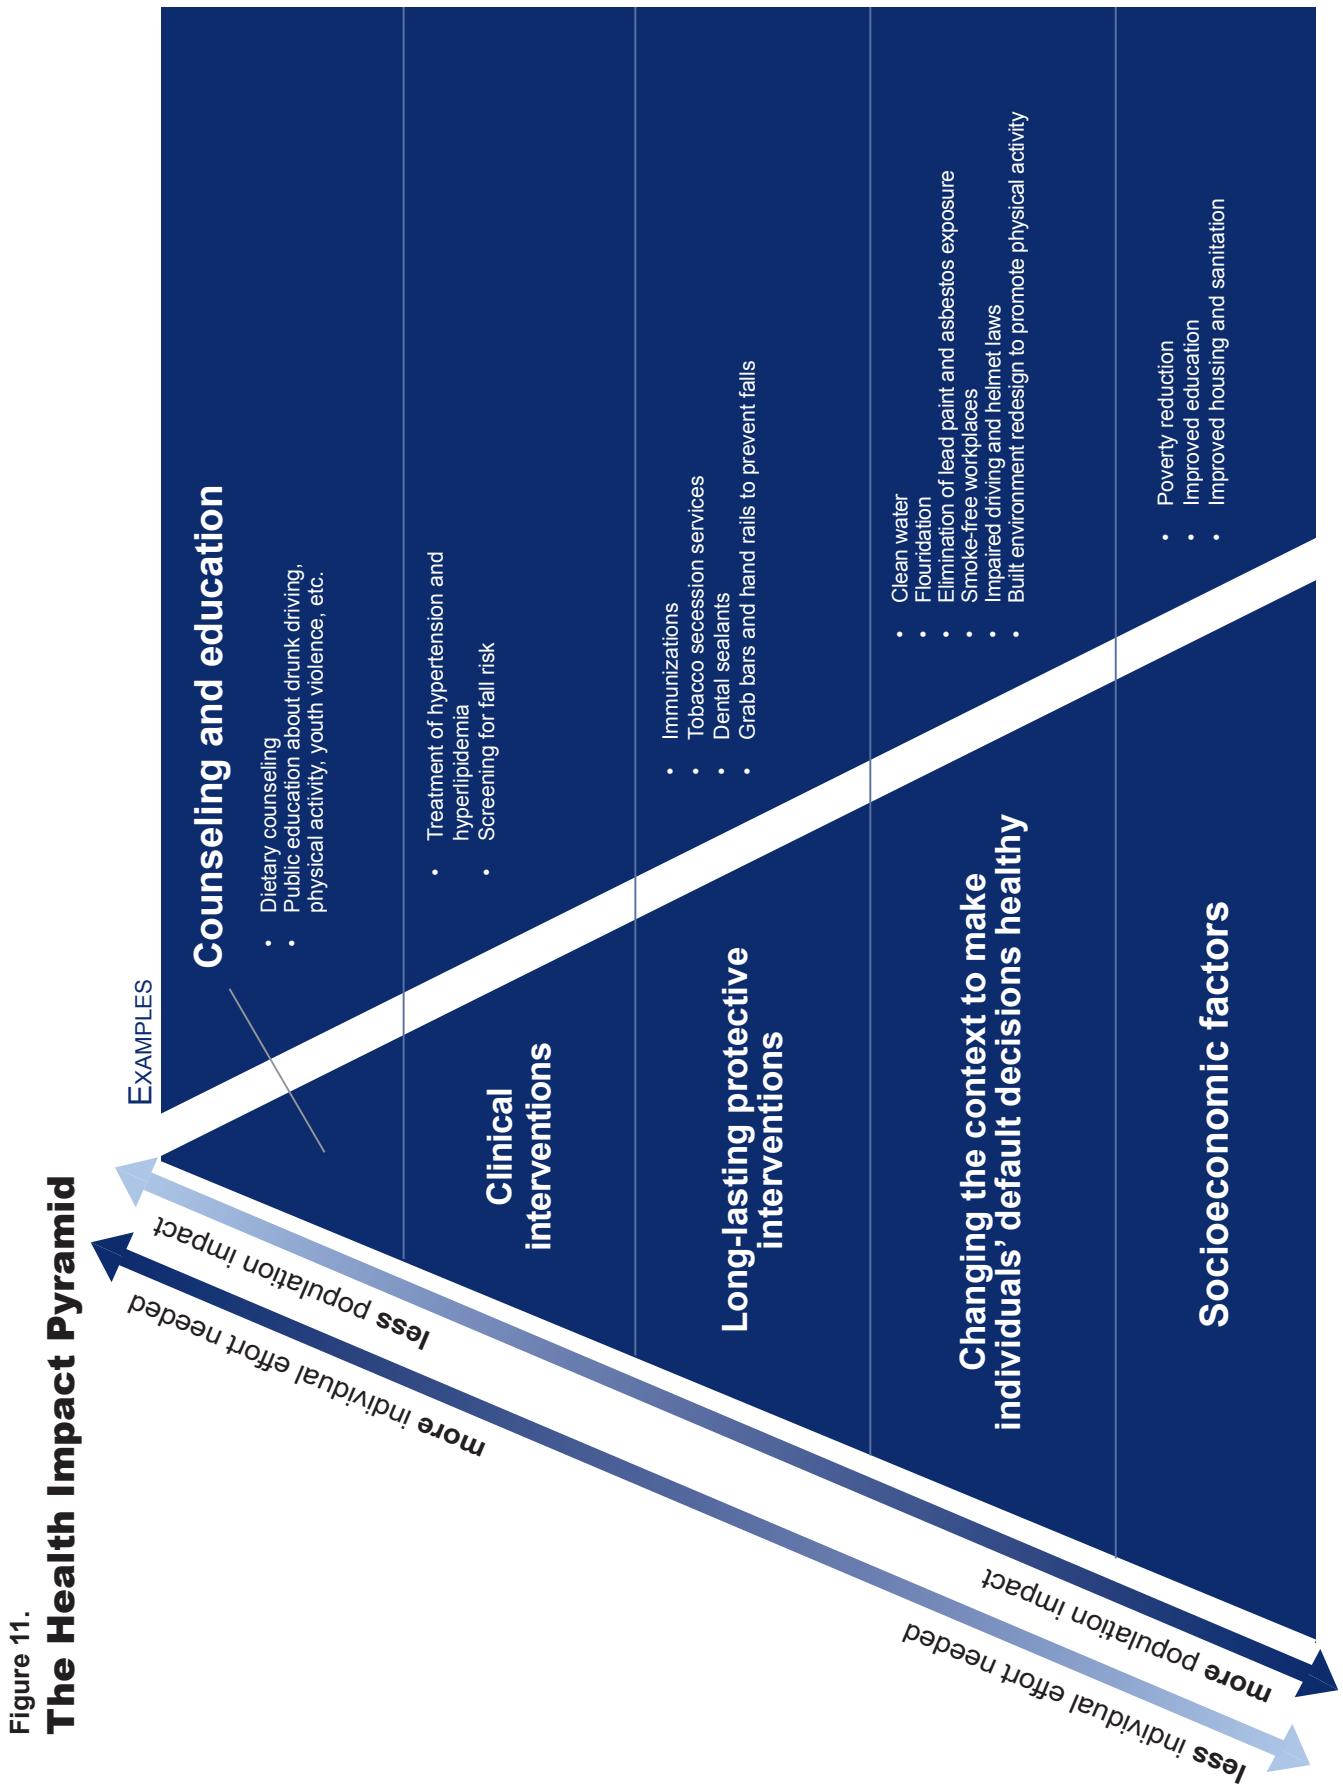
Figure 11.
The Health Impact Pyramid

Examples

Counseling and education
• Dietary counseling
• Public education about drunk driving, physical activity, youth violence, etc.

Clinical interventions
• Treatment of hypertension and hyperlipidemia
• Screening for fall risk

Long-lasting protective interventions
• Immunizations
• Tobacco secession services
• Dental sealants
• Grab bars and hand rails to prevent falls

Changing the context to make individuals' default decisions healthy
• Clean water
• Flouridation
• Elimination of lead paint and asbestos exposure
• Smoke-free workplaces
• Impaired driving and helmet laws
• Built environment redesign to promote physical activity

Socioeconomic factors
• Poverty reduction
• Improved education
• Improved housing and sanitation

less population impact
more population impact

more individual effort needed
less individual effort needed